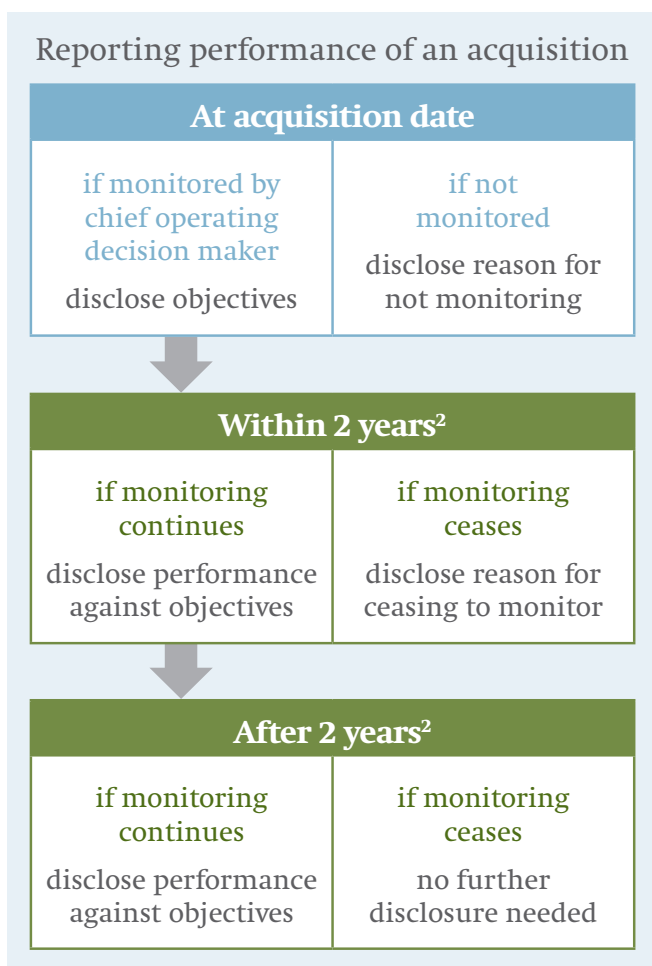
Reporting performance of an acquisition

At acquisition date

| if monitored by chief operating decision maker<br>disclose objectives | if not monitored<br>disclose reason for not monitoring |
|---|---|

Within 2 years$^2$

| if monitoring continues<br>disclose performance against objectives | if monitoring ceases<br>disclose reason for ceasing to monitor |
|---|---|

After 2 years$^2$

| if monitoring continues<br>disclose performance against objectives | if monitoring ceases<br>no further disclosure needed |
|---|---|